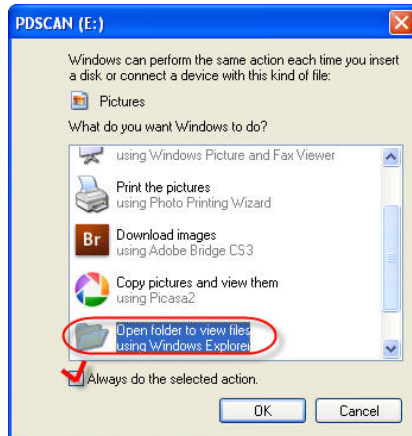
PDSCAN (E:)

Windows can perform the same action each time you insert a disk or connect a device with this kind of file:

Pictures

What do you want Windows to do?

using Windows Picture and Fax Viewer

Print the pictures
using Photo Printing Wizard

Br
Download images
using Adobe Bridge CS3

Copy pictures and view them
using Picasa2

Open folder to view files
using Windows Explorer

Always do the selected action.

OK Cancel